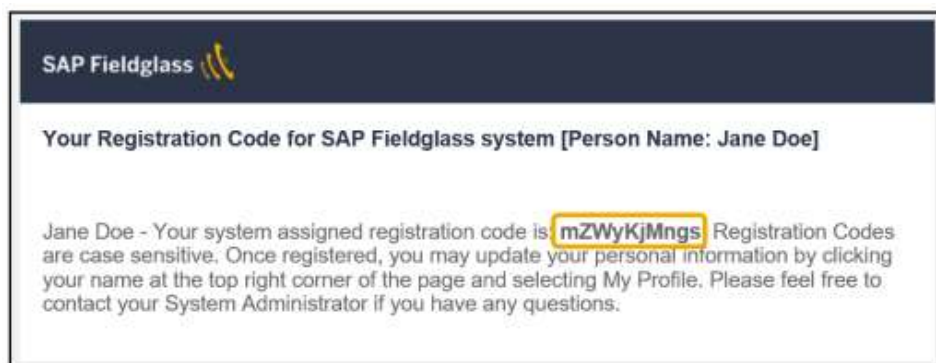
SAP Fieldglass

Your Registration Code for SAP Fieldglass system [Person Name: Jane Doe]

Jane Doe - Your system assigned registration code is: mZWyKjMngs. Registration Codes are case sensitive. Once registered, you may update your personal information by clicking your name at the top right corner of the page and selecting My Profile. Please feel free to contact your System Administrator if you have any questions.